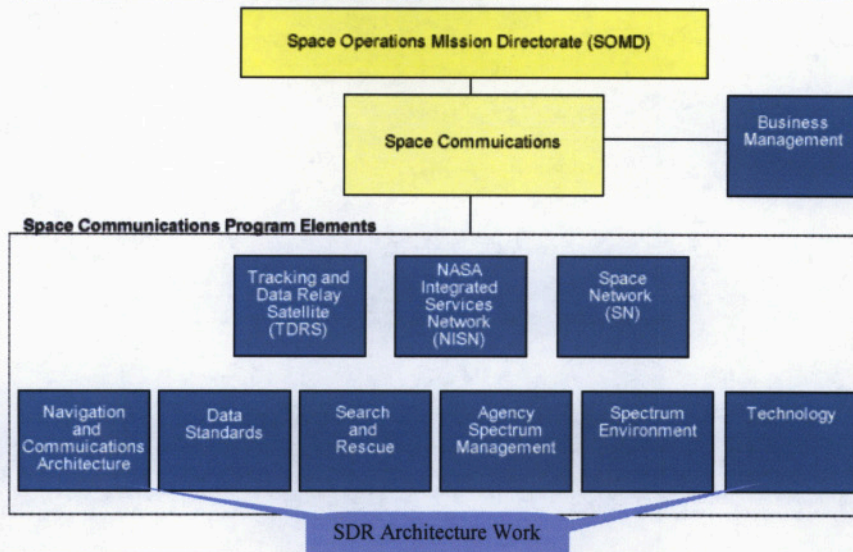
Space Operations MIssion Directorate (SOMD)

Space Commuications

Business Management

Space Communications Program Elements

Tracking and Data Relay Satellite (TDRS)

NASA Integrated Services Network (NISN)

Space Network (SN)

Navigation and Commuications Architecture

Data Standards

Search and Rescue

Agency Spectrum Management

Spectrum Environment

Technology

SDR Architecture Work